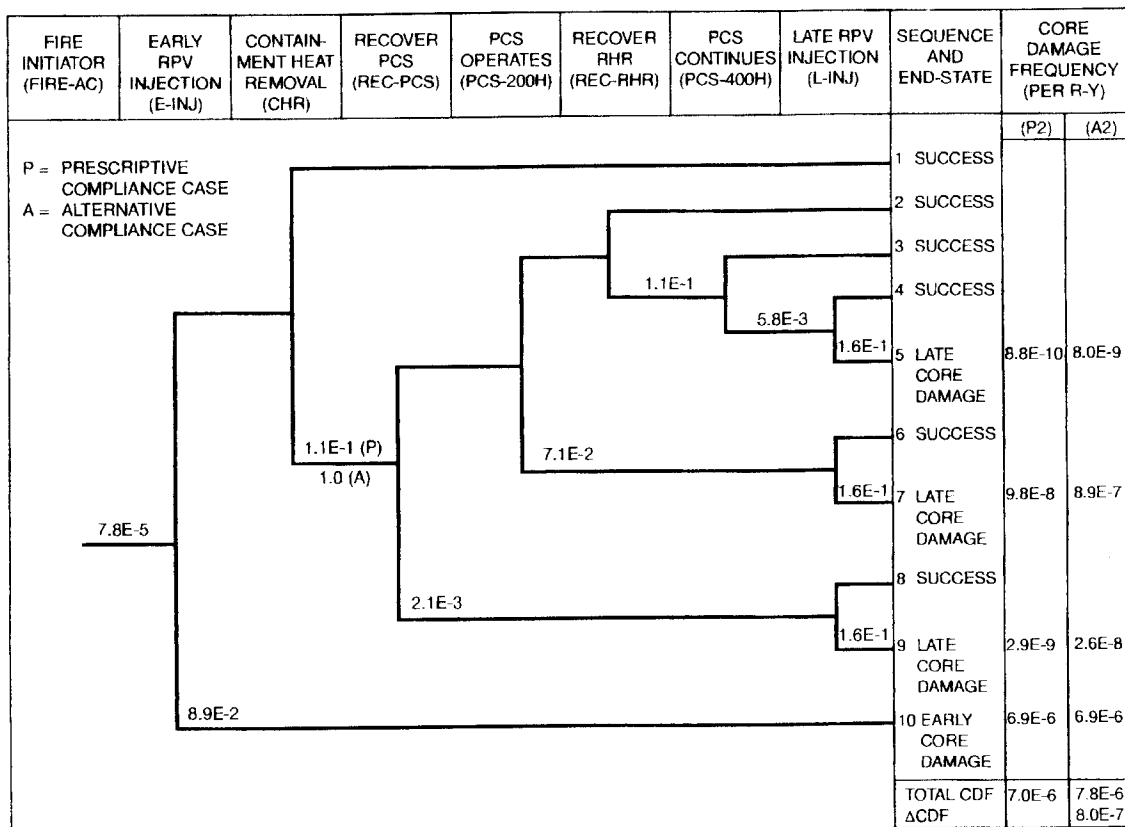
| FIRE INITIATOR (FIRE-AC) | EARLY RPV INJECTION (E-INJ) | CONTAINMENT HEAT REMOVAL (CHR) | RECOVER PCS (REC-PCS) | PCS OPERATES (PCS-200H) | RECOVER RHR (REC-RHR) | PCS CONTINUES (PCS-400H) | LATE RPV INJECTION (L-INJ) | SEQUENCE AND END-STATE | CORE DAMAGE FREQUENCY (PER R-Y) (P2) | (A2) |
|---|---|---|---|---|---|---|---|---|---|---|
| | | | | | | | | 1 SUCCESS | | |
| | | | | | | | | 2 SUCCESS | | |
| | | | | | | | | 3 SUCCESS | | |
| | | | | | | | | 4 SUCCESS | | |
| | | | | | | | | 5 LATE CORE DAMAGE | 8.8E-10 | 8.0E-9 |
| | | | | | | | | 6 SUCCESS | | |
| | | | | | | | | 7 LATE CORE DAMAGE | 9.8E-8 | 8.9E-7 |
| | | | | | | | | 8 SUCCESS | | |
| | | | | | | | | 9 LATE CORE DAMAGE | 2.9E-9 | 2.6E-8 |
| | | | | | | | | 10 EARLY CORE DAMAGE | 6.9E-6 | 6.9E-6 |
| | | | | | | | | TOTAL CDF ΔCDF | 7.0E-6 | 7.8E-6 8.0E-7 |

P = PRESCRIPTIVE COMPLIANCE CASE
A = ALTERNATIVE COMPLIANCE CASE

7.8E-5
8.9E-2
1.1E-1 (P)
1.0 (A)
7.1E-2
2.1E-3
1.1E-1
5.8E-3
1.6E-1
1.6E-1
1.6E-1